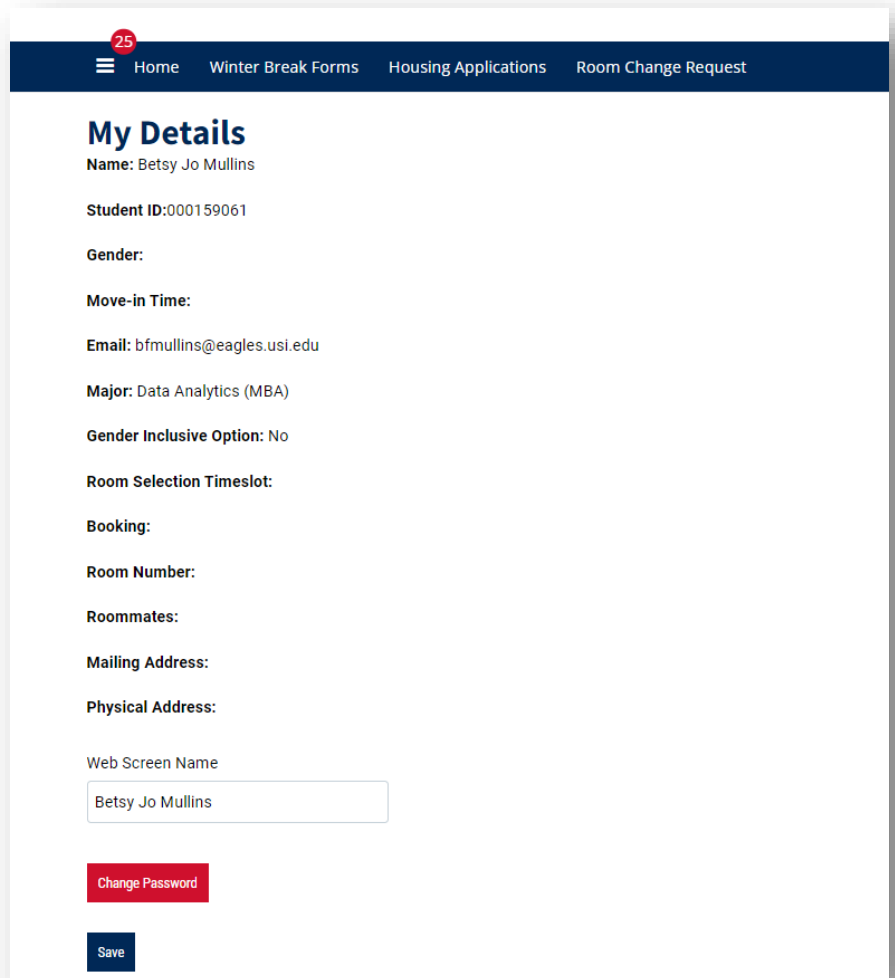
25
Home Winter Break Forms Housing Applications Room Change Request

My Details
Name: Betsy Jo Mullins

Student ID:000159061

Gender:

Move-in Time:

Email: bfmullins@eagles.usi.edu

Major: Data Analytics (MBA)

Gender Inclusive Option: No

Room Selection Timeslot:

Booking:

Room Number:

Roommates:

Mailing Address:

Physical Address:

Web Screen Name

Betsy Jo Mullins

Change Password

Save